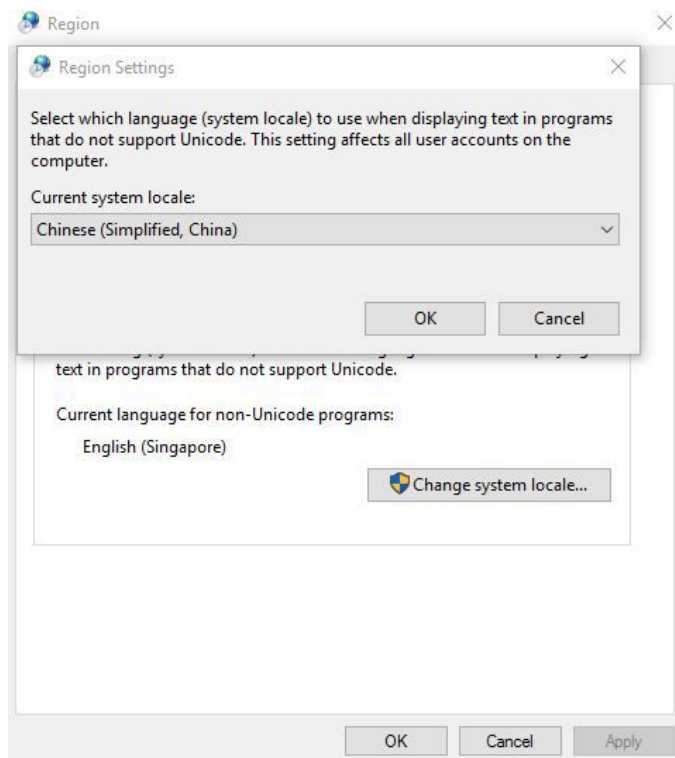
Region

Region Settings

Select which language (system locale) to use when displaying text in programs that do not support Unicode. This setting affects all user accounts on the computer.

Current system locale:

Chinese (Simplified, China)

OK

Cancel

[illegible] text in programs that do not support Unicode.

Current language for non-Unicode programs:

English (Singapore)

Change system locale...

OK

Cancel

Apply